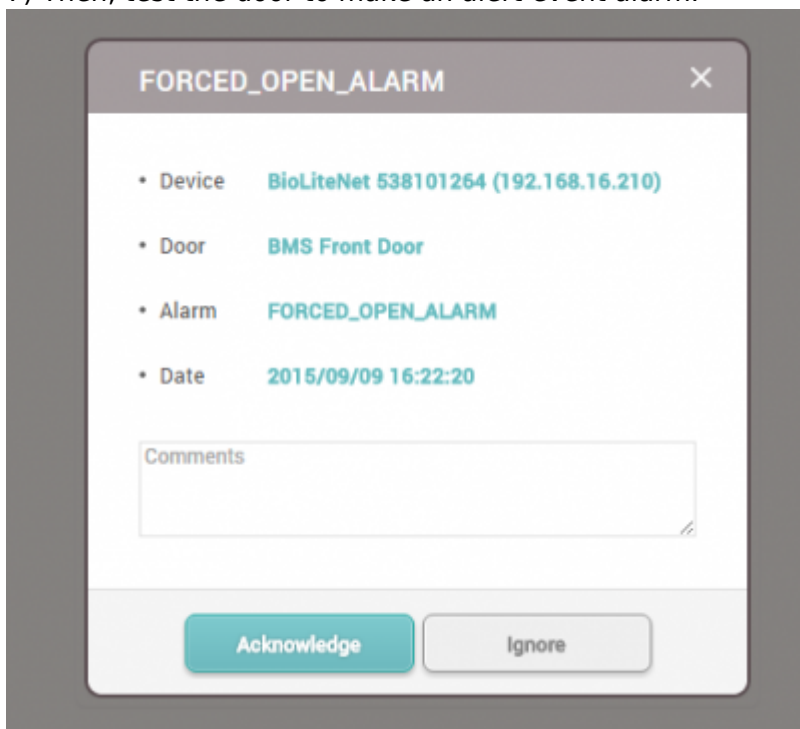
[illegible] Then, test the door to make an alert event alarm.

FORCED_OPEN_ALARM

×

• Device BioLiteNet 538101264 (192.168.16.210)

• Door BMS Front Door

• Alarm FORCED_OPEN_ALARM

• Date 2015/09/09 16:22:20

Comments

Acknowledge

Ignore